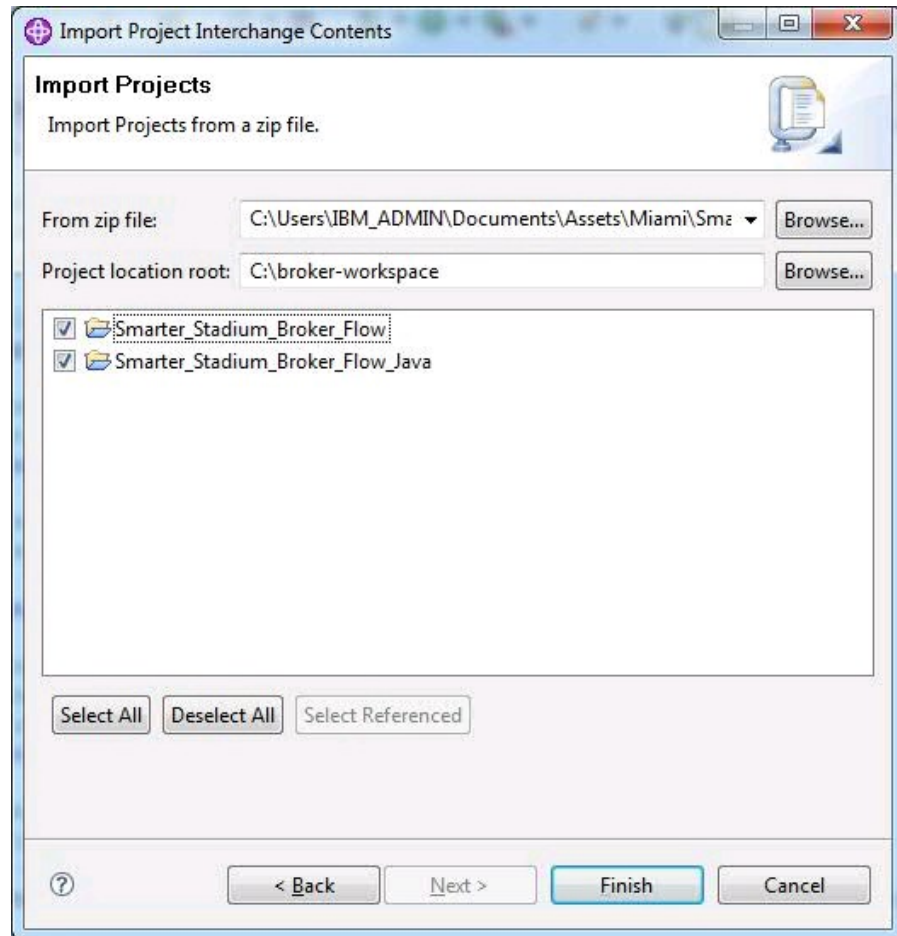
Import Project Interchange Contents

Import Projects

Import Projects from a zip file.

From zip file: C:\Users\IBM_ADMIN\Documents\Assets\Miami\Sma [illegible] Browse...

Project location root: C:\broker-workspace Browse...

Smarter_Stadium_Broker_Flow

Smarter_Stadium_Broker_Flow_Java

Select All Deselect All Select Referenced

< Back Next > Finish Cancel